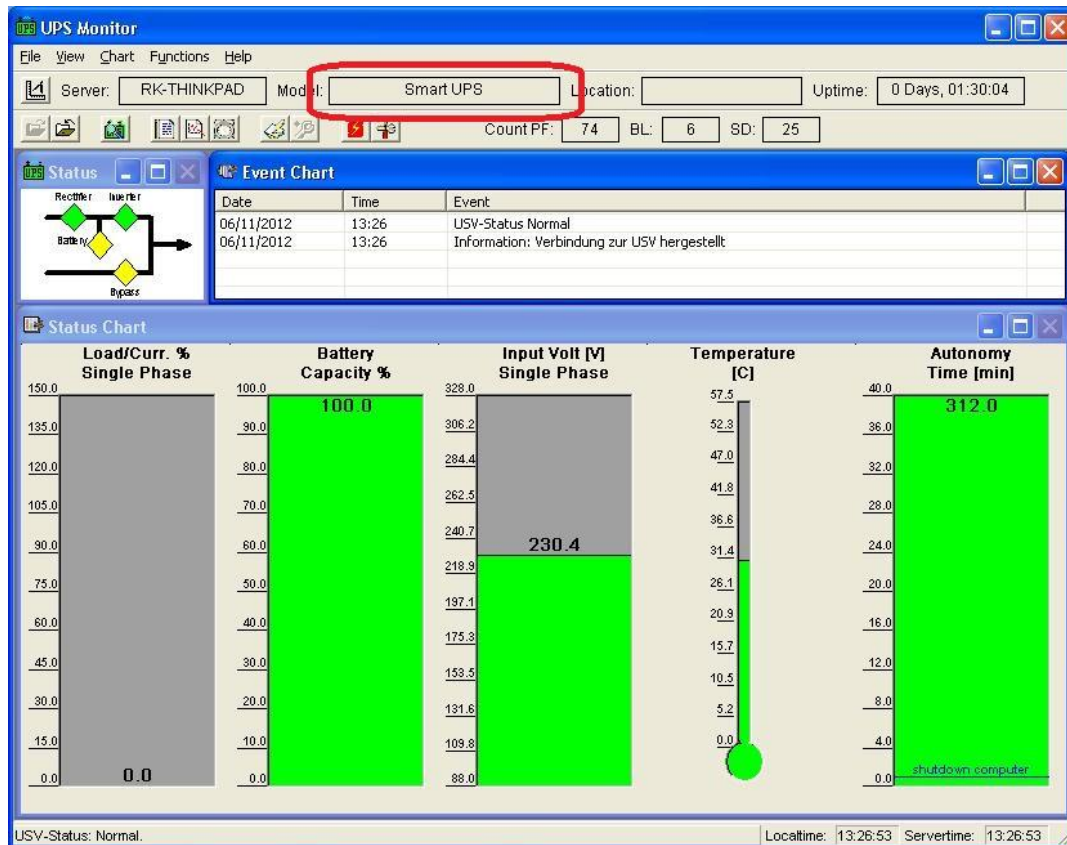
UPS Monitor

File View Chart Functions Help

Server: RK-THINKPAD Model: Smart UPS Location: Uptime: 0 Days, 01:30:04

Count PF: 74 BL: 6 SD: 25

Status

Rectifier Inverter Battery Bypass

Event Chart

| Date | Time | Event |
|---|---|---|
| 06/11/2012 | 13:26 | USV-Status Normal |
| 06/11/2012 | 13:26 | Information: Verbindung zur USV hergestellt |

Status Chart

Load/Curr. % Single Phase

150.0 135.0 120.0 105.0 90.0 75.0 60.0 45.0 30.0 15.0 0.0

0.0

Battery Capacity %

100.0 90.0 80.0 70.0 60.0 50.0 40.0 30.0 20.0 10.0 0.0

100.0

Input Volt [V] Single Phase

328.0 306.2 284.4 262.5 240.7 218.9 197.1 175.3 153.5 131.6 109.8 88.0

230.4

Temperature [C]

57.5 52.3 47.0 41.8 36.6 31.4 26.1 20.9 15.7 10.5 5.2 0.0

Autonomy Time [min]

40.0 36.0 32.0 28.0 24.0 20.0 16.0 12.0 8.0 4.0 0.0

312.0

shutdown computer

USV-Status: Normal.

Localtime: 13:26:53 Servertime: 13:26:53